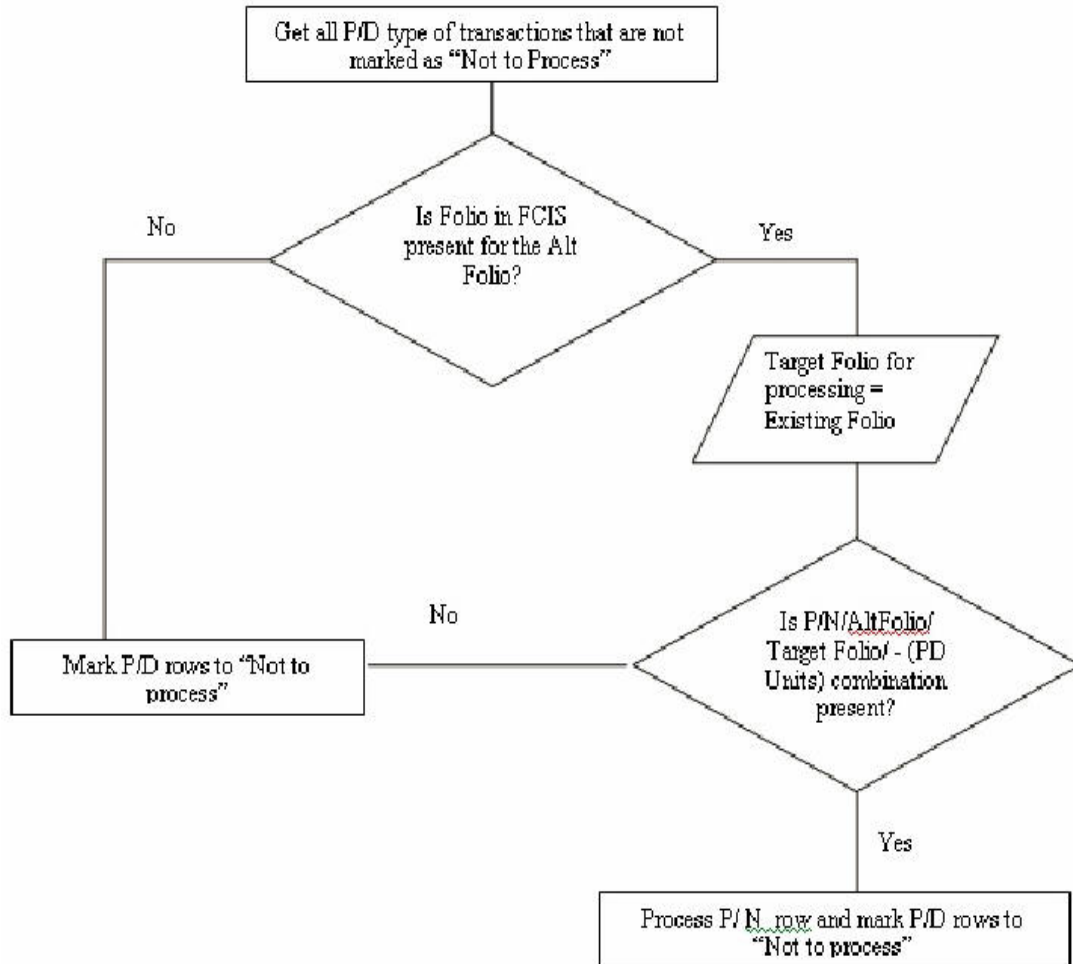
Get all P/D type of transactions that are not marked as "Not to Process"

Is Folio in FCIS present for the Alt Folio?

No

Yes

Target Folio for processing = Existing Folio

No

Is P/N/AltFolio/ Target Folio/ - (PD Units) combination present?

Mark P/D rows to "Not to process"

Yes

Process P/ N_ row and mark P/D rows to "Not to process"